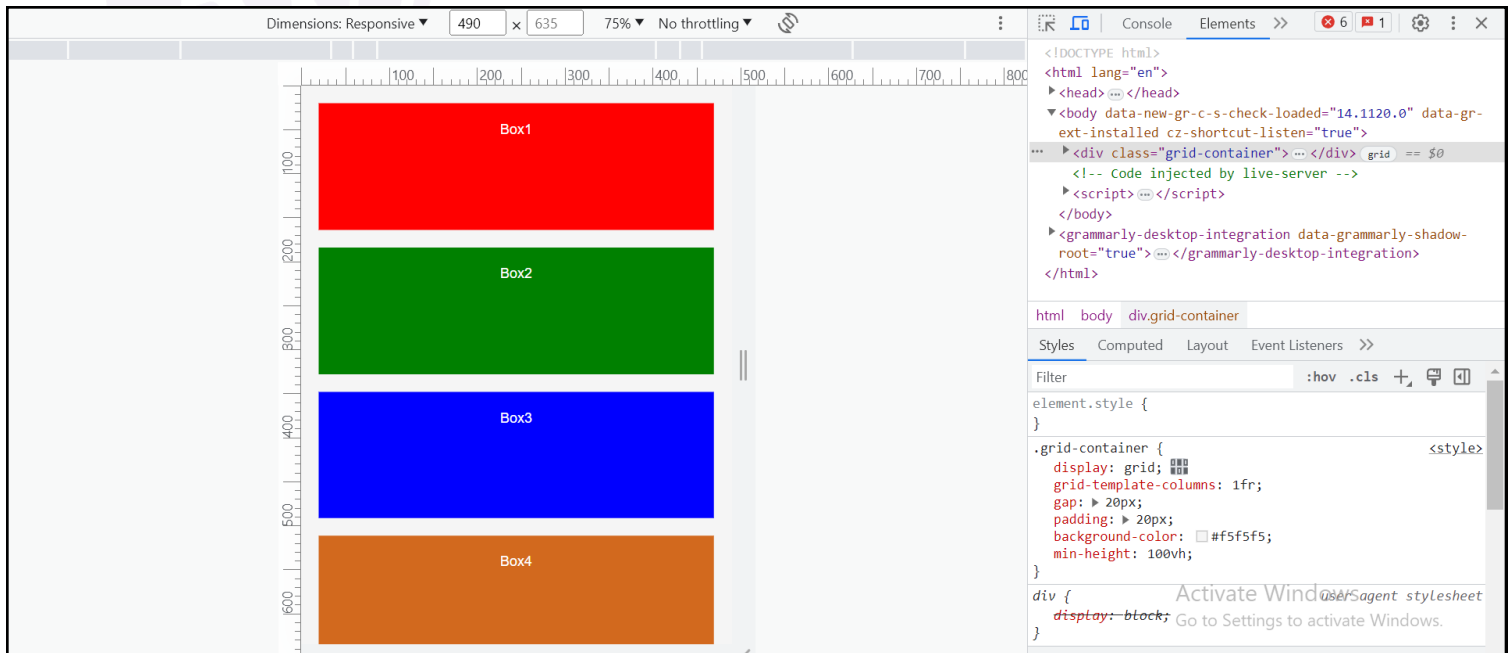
Dimensions: Responsive ▾ 490 × 635 75% ▾ No throttling ▾

100 200 300 400 500 600 700 800

100 200 300 400 500 600

Box1

Box2

Box3

Box4

Console Elements >> 6 1

<!DOCTYPE html>
<html lang="en">
<head> ··· </head>
<body data-new-gr-c-s-check-loaded="14.1120.0" data-gr-ext-installed cz-shortcut-listen="true">
<div class="grid-container"> ··· </div> grid == $0
<!-- Code injected by live-server -->
<script> ··· </script>
</body>
<grammarly-desktop-integration data-grammarly-shadow-root="true"> ··· </grammarly-desktop-integration>
</html>

html body div.grid-container

Styles Computed Layout Event Listeners >>

Filter :hov .cls +

element.style {
}

.grid-container { <style>
display: grid;
grid-template-columns: 1fr;
gap: ▶ 20px;
padding: ▶ 20px;
background-color: #f5f5f5;
min-height: 100vh;
}

div { user agent stylesheet
display: block;
}

Activate Windows
Go to Settings to activate Windows.